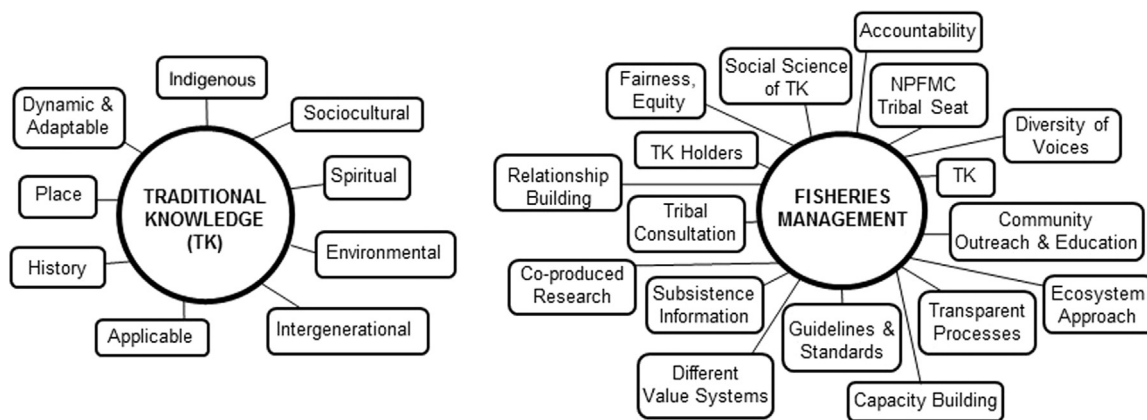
TRADITIONAL KNOWLEDGE (TK)

Indigenous

Sociocultural

Spiritual

Environmental

Intergenerational

Applicable

History

Place

Dynamic & Adaptable

FISHERIES MANAGEMENT

Accountability

Social Science of TK

Fairness, Equity

NPFMC Tribal Seat

Diversity of Voices

TK Holders

TK

Relationship Building

Tribal Consultation

Community Outreach & Education

Co-produced Research

Subsistence Information

Ecosystem Approach

Transparent Processes

Guidelines & Standards

Different Value Systems

Capacity Building